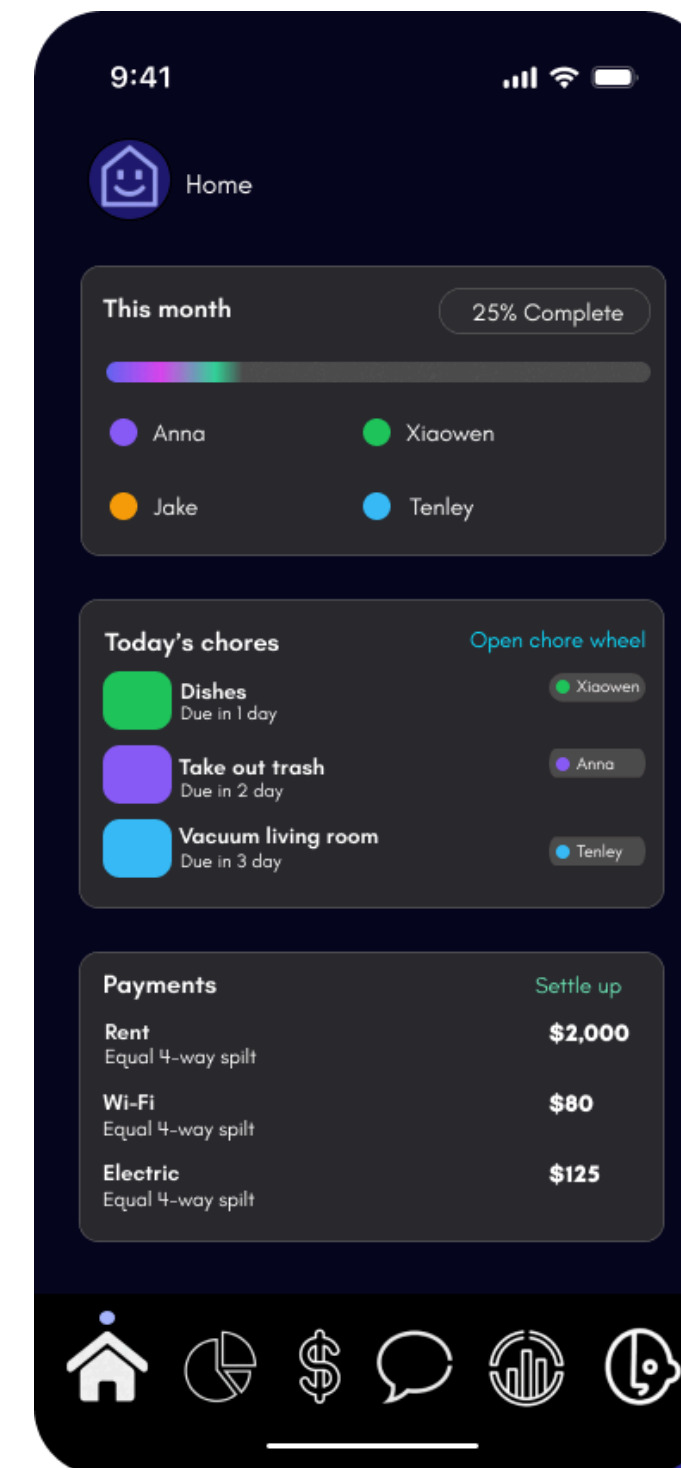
9:41

Home

This month

25% Complete

Anna

Xiaowen

Jake

Tenley

Today's chores

Open chore wheel

Dishes
Due in 1 day

Xiaowen

Take out trash
Due in 2 day

Anna

Vacuum living room
Due in 3 day

Tenley

Payments

Settle up

Rent
Equal 4-way spilt

$2,000

Wi-Fi
Equal 4-way spilt

$80

Electric
Equal 4-way spilt

$125